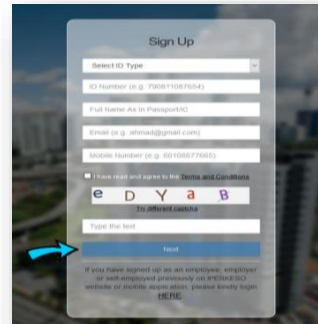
Sign Up

Select ID Type

ID Number (e.g. 790811087654)

Full Name As In Passport/IC

Email (e.g. ahmad@gmail.com)

Mobile Number (e.g. 60108677665)

I have read and agree to the Terms and Conditions

e D Y a B

Try different captcha

Type the text

Next

If you have signed up as an employee, employer or self-employed previously on PERKESO website or mobile application, please kindly login HERE